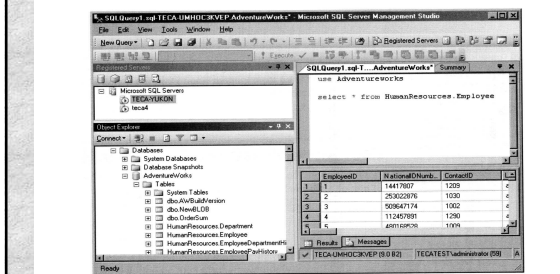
SQLQuery1.sql-TECA-UMHOC3KVEP.AdventureWorks* - Microsoft SQL Server Management Studio

File Edit View Tools Window Help

New Query Registered Servers

Execute

Registered Servers

Microsoft SQL Servers
TECA-YUKON
teca4

Object Explorer

Connect

Databases
System Databases
Database Snapshots
AdventureWorks
Tables
System Tables
dbo.AWBuildVersion
dbo.NewBLOB
dbo.OrderSum
HumanResources.Department
HumanResources.Employee
HumanResources.EmployeeDepartmentHis
HumanResources.EmployeePayHistory

SQLQuery1.sql-T....AdventureWorks* Summary

use AdventureWorks

select * from HumanResources.Employee

| | EmployeeID | NationalIDNumb... | ContactID |
|---|---|---|---|
| 1 | 1 | 14417807 | 1209 |
| 2 | 2 | 253022876 | 1030 |
| 3 | 3 | 509647174 | 1002 |
| 4 | 4 | 112457891 | 1290 |
| 5 | 5 | 480168528 | 1009 |

Results Messages

TECA-UMHOC3KVEP (9.0 B2) TECATEST\administrator (59)

Ready